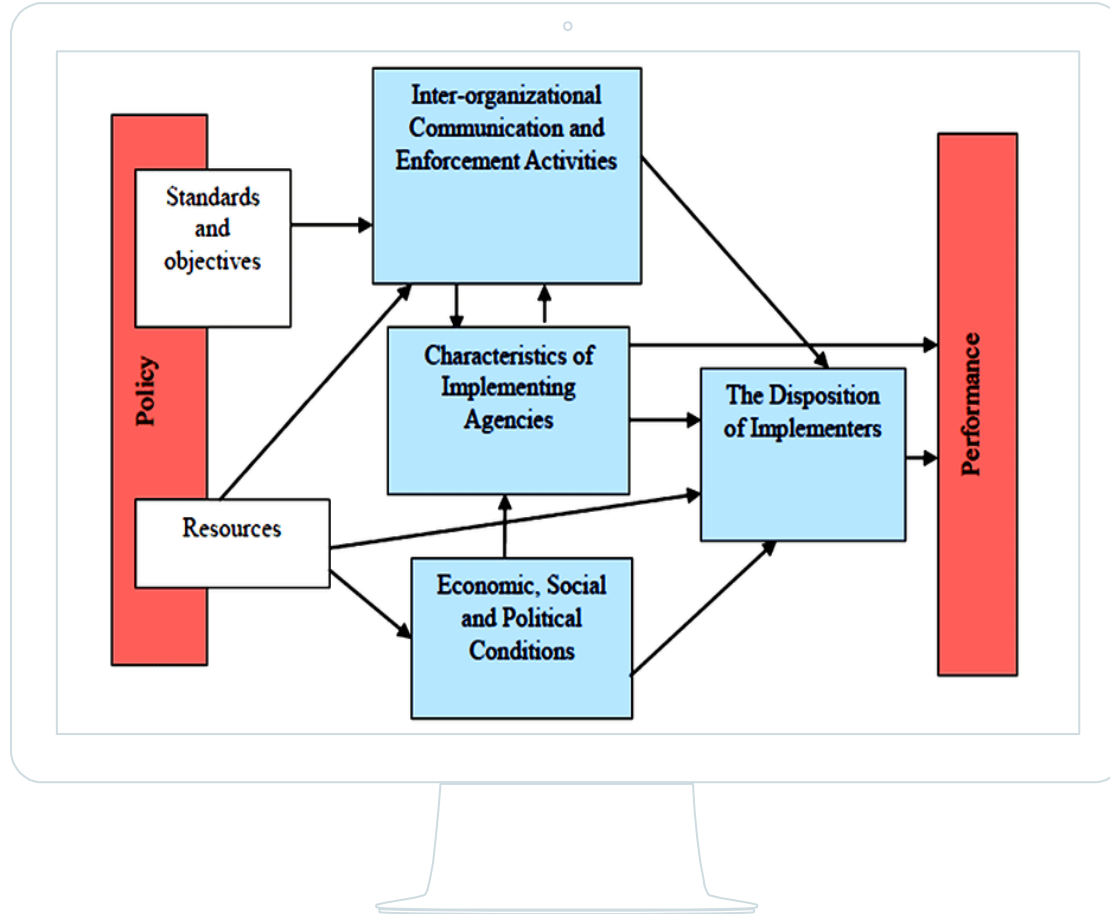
Inter-organizational Communication and Enforcement Activities

Policy

Standards and objectives

Characteristics of Implementing Agencies

The Disposition of Implementers

Performance

Resources

Economic, Social and Political Conditions